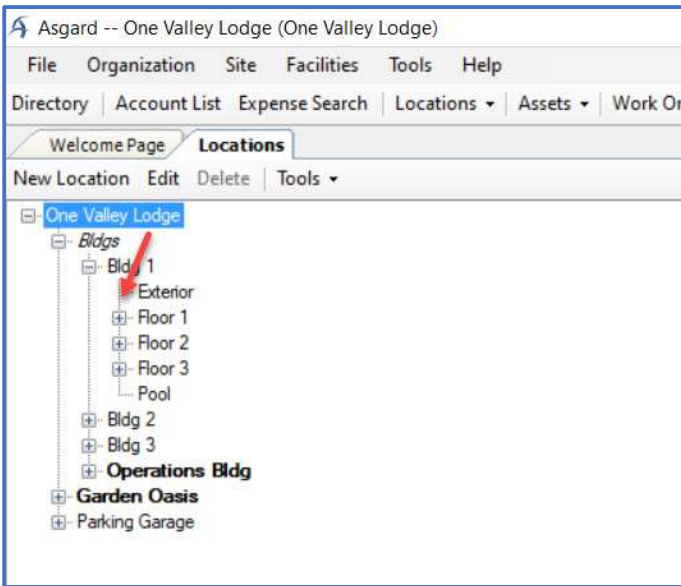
Asgard -- One Valley Lodge (One Valley Lodge)

File Organization Site Facilities Tools Help

Directory | Account List Expense Search | Locations ▾ | Assets ▾ | Work Or

Welcome Page Locations

New Location Edit Delete | Tools ▾

One Valley Lodge
Bldgs
Bldg 1
Exterior
Floor 1
Floor 2
Floor 3
Pool
Bldg 2
Bldg 3
**Operations Bldg**
**Garden Oasis**
Parking Garage